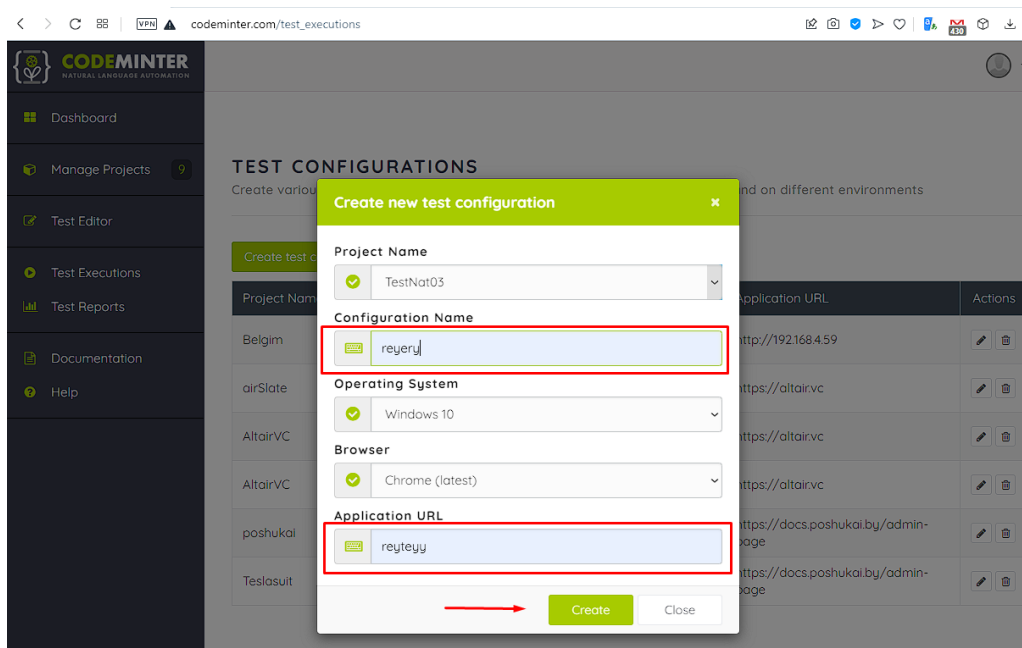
VPN codeminter.com/test_executions

430

CODEMINTER
NATURAL LANGUAGE AUTOMATION

Dashboard

Manage Projects 9

Test Editor

Test Executions

Test Reports

Documentation

Help

TEST CONFIGURATIONS

Create variou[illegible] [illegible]nd on different environments

Create test c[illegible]

| Project Nam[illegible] | Application URL | Actions |
|---|---|---|
| Belgim | http://192.168.4.59 | |
| airSlate | https://altair.vc | |
| AltairVC | https://altair.vc | |
| AltairVC | https://altair.vc | |
| poshukai | https://docs.poshukai.by/admin-page | |
| Teslasuit | https://docs.poshukai.by/admin-page | |

Create new test configuration ×

Project Name

TestNat03

Configuration Name

reyery

Operating System

Windows 10

Browser

Chrome (latest)

Application URL

reyteyy

Create Close